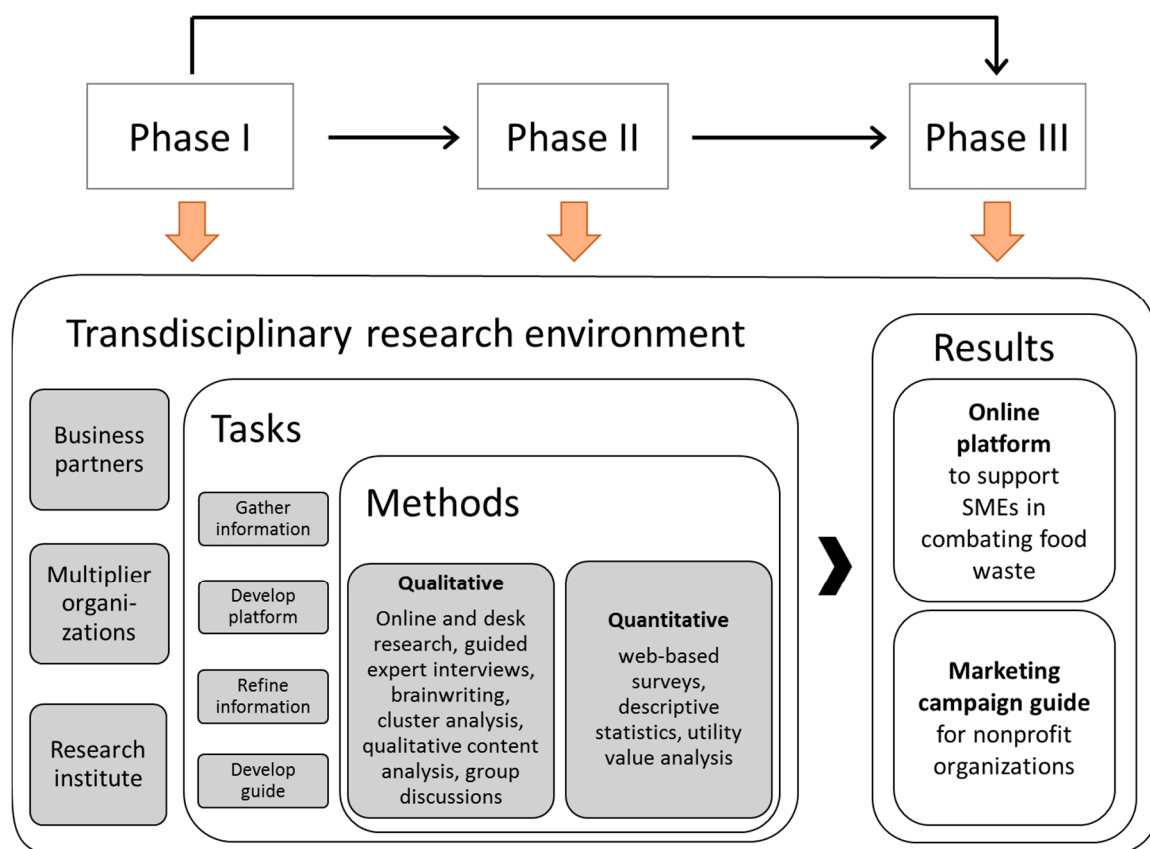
Phase I

Phase II

Phase III

Transdisciplinary research environment

Business partners

Multiplier organizations

Research institute

Tasks

Gather information

Develop platform

Refine information

Develop guide

Methods

Qualitative

Online and desk research, guided expert interviews, brainwriting, cluster analysis, qualitative content analysis, group discussions

Quantitative

web-based surveys, descriptive statistics, utility value analysis

Results

Online platform to support SMEs in combating food waste

Marketing campaign guide for nonprofit organizations